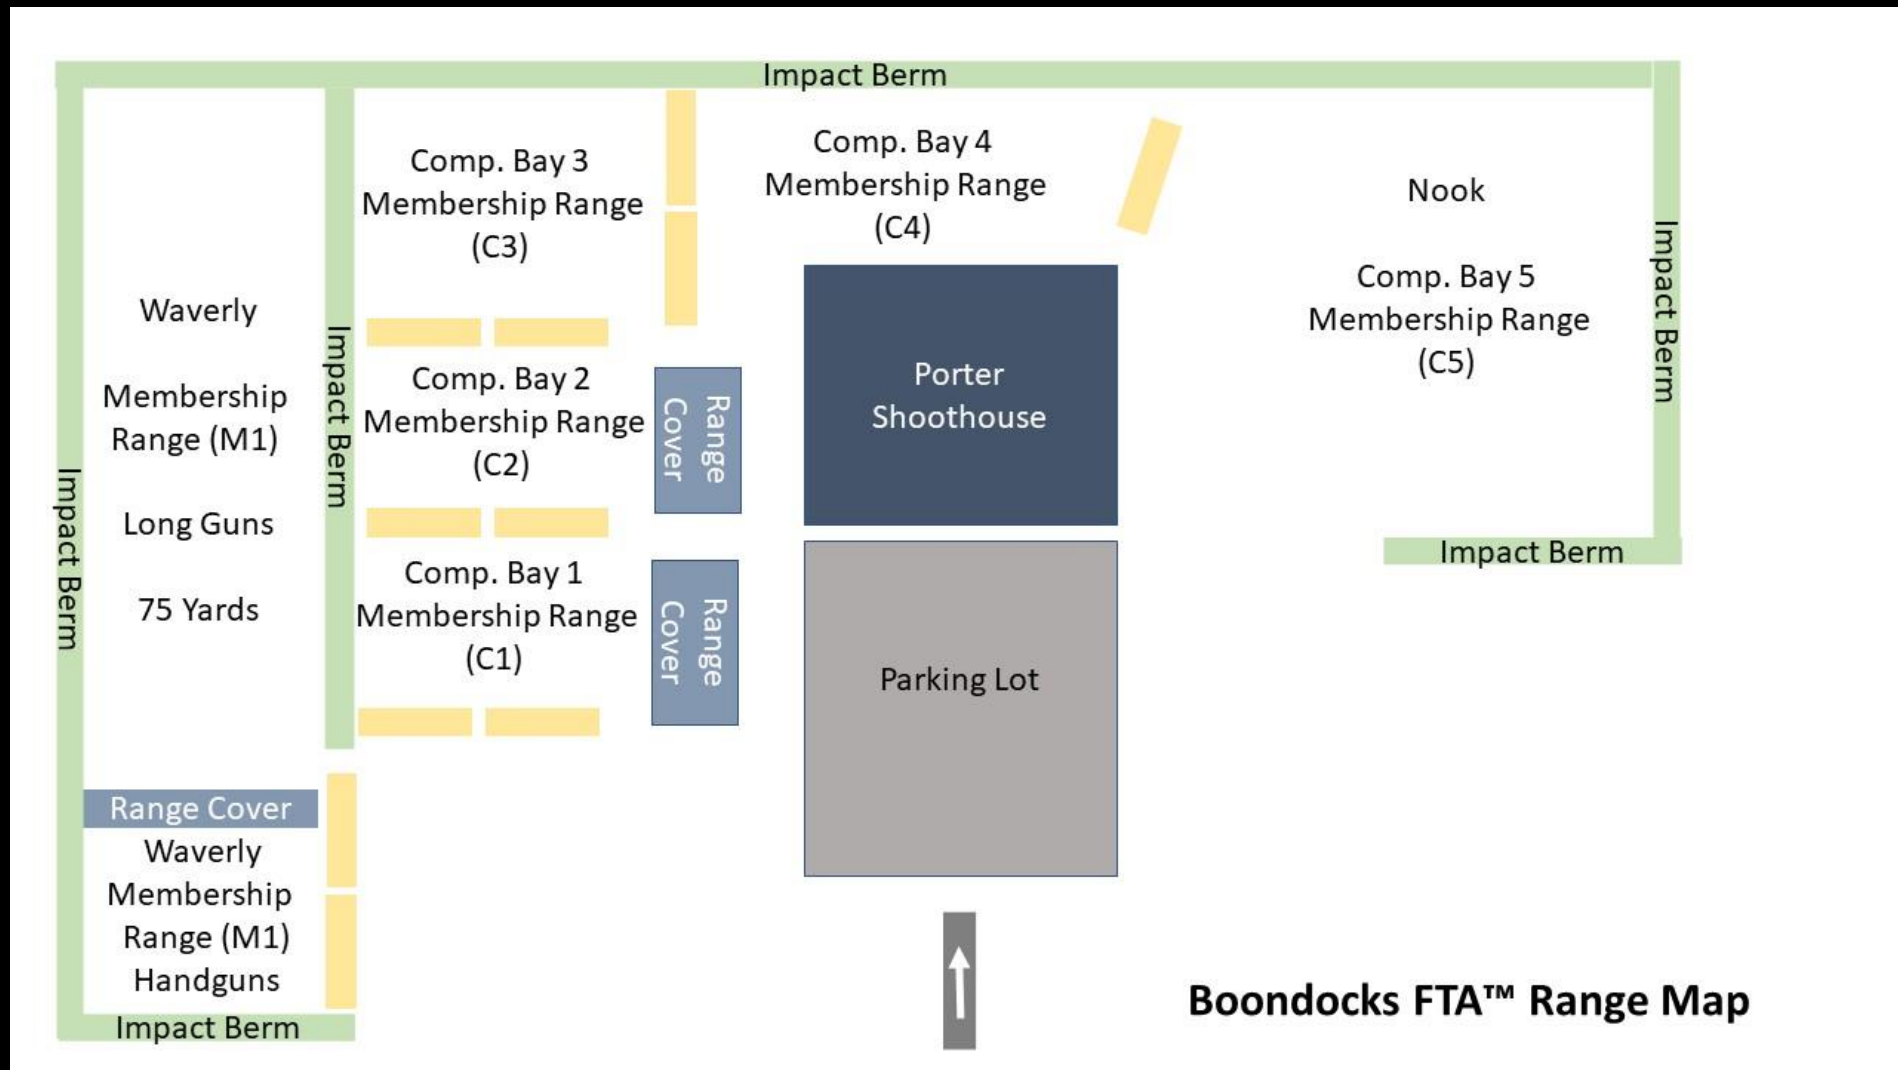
Impact Berm

Impact Berm

Waverly

Membership Range (M1)

Long Guns

75 Yards

Impact Berm

Comp. Bay 3 Membership Range (C3)

Comp. Bay 2 Membership Range (C2)

Range Cover

Comp. Bay 1 Membership Range (C1)

Range Cover

Comp. Bay 4 Membership Range (C4)

Porter Shoothouse

Parking Lot

Nook

Comp. Bay 5 Membership Range (C5)

Impact Berm

Impact Berm

Range Cover

Waverly Membership Range (M1) Handguns

Impact Berm

Boondocks FTA™ Range Map